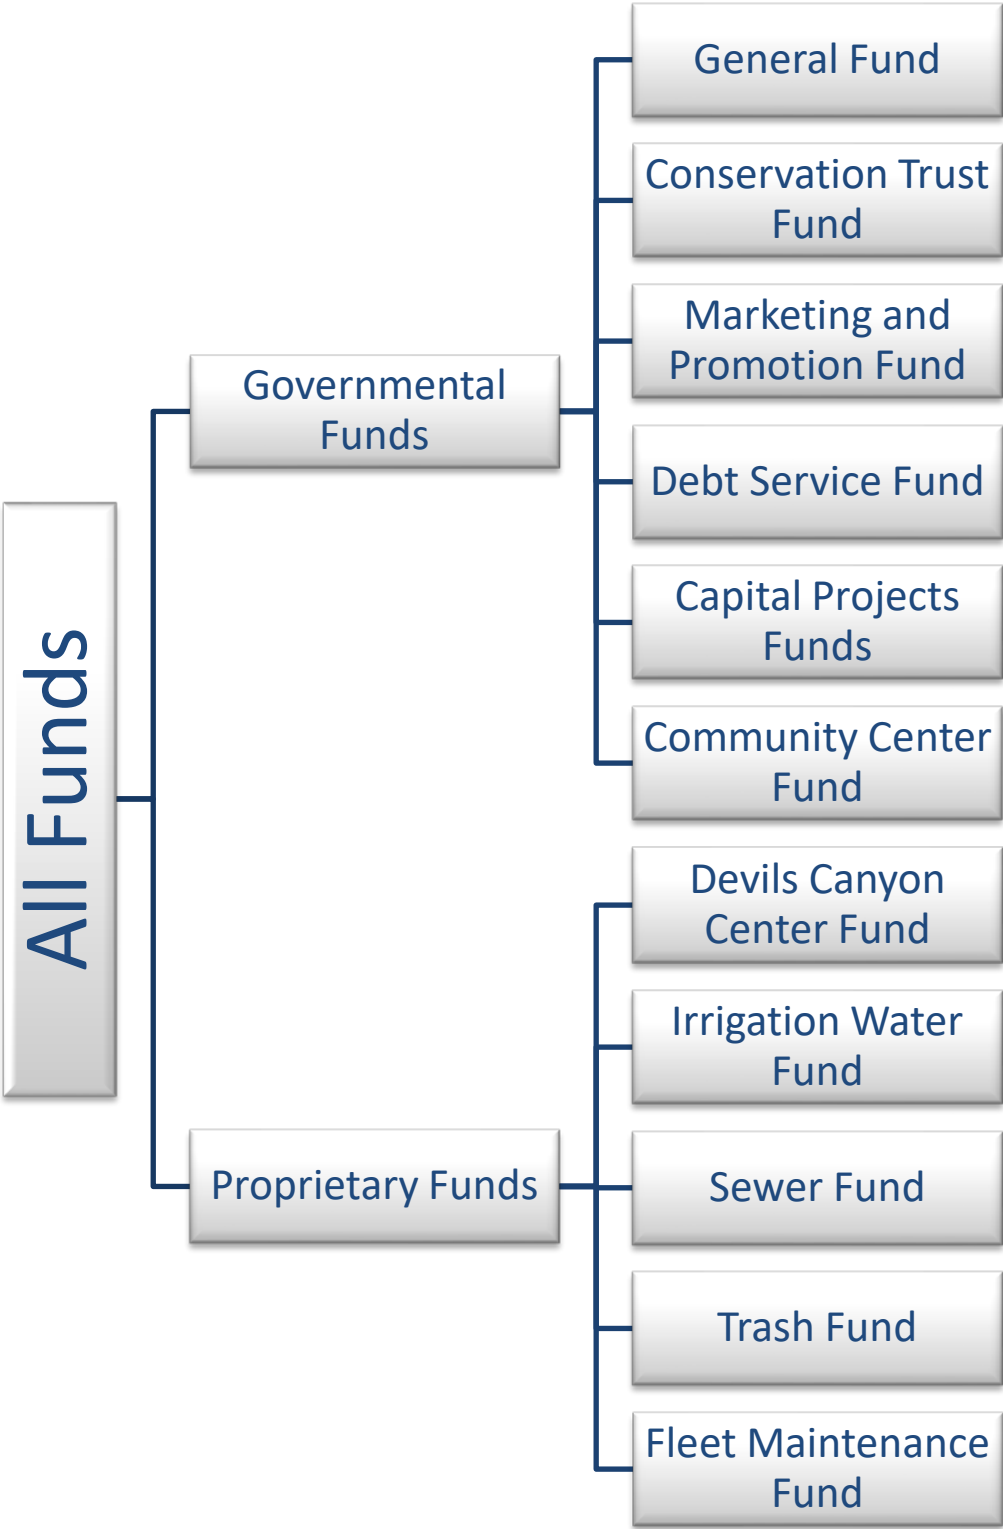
All Funds

Governmental Funds

General Fund

Conservation Trust Fund

Marketing and Promotion Fund

Debt Service Fund

Capital Projects Funds

Community Center Fund

Proprietary Funds

Devils Canyon Center Fund

Irrigation Water Fund

Sewer Fund

Trash Fund

Fleet Maintenance Fund